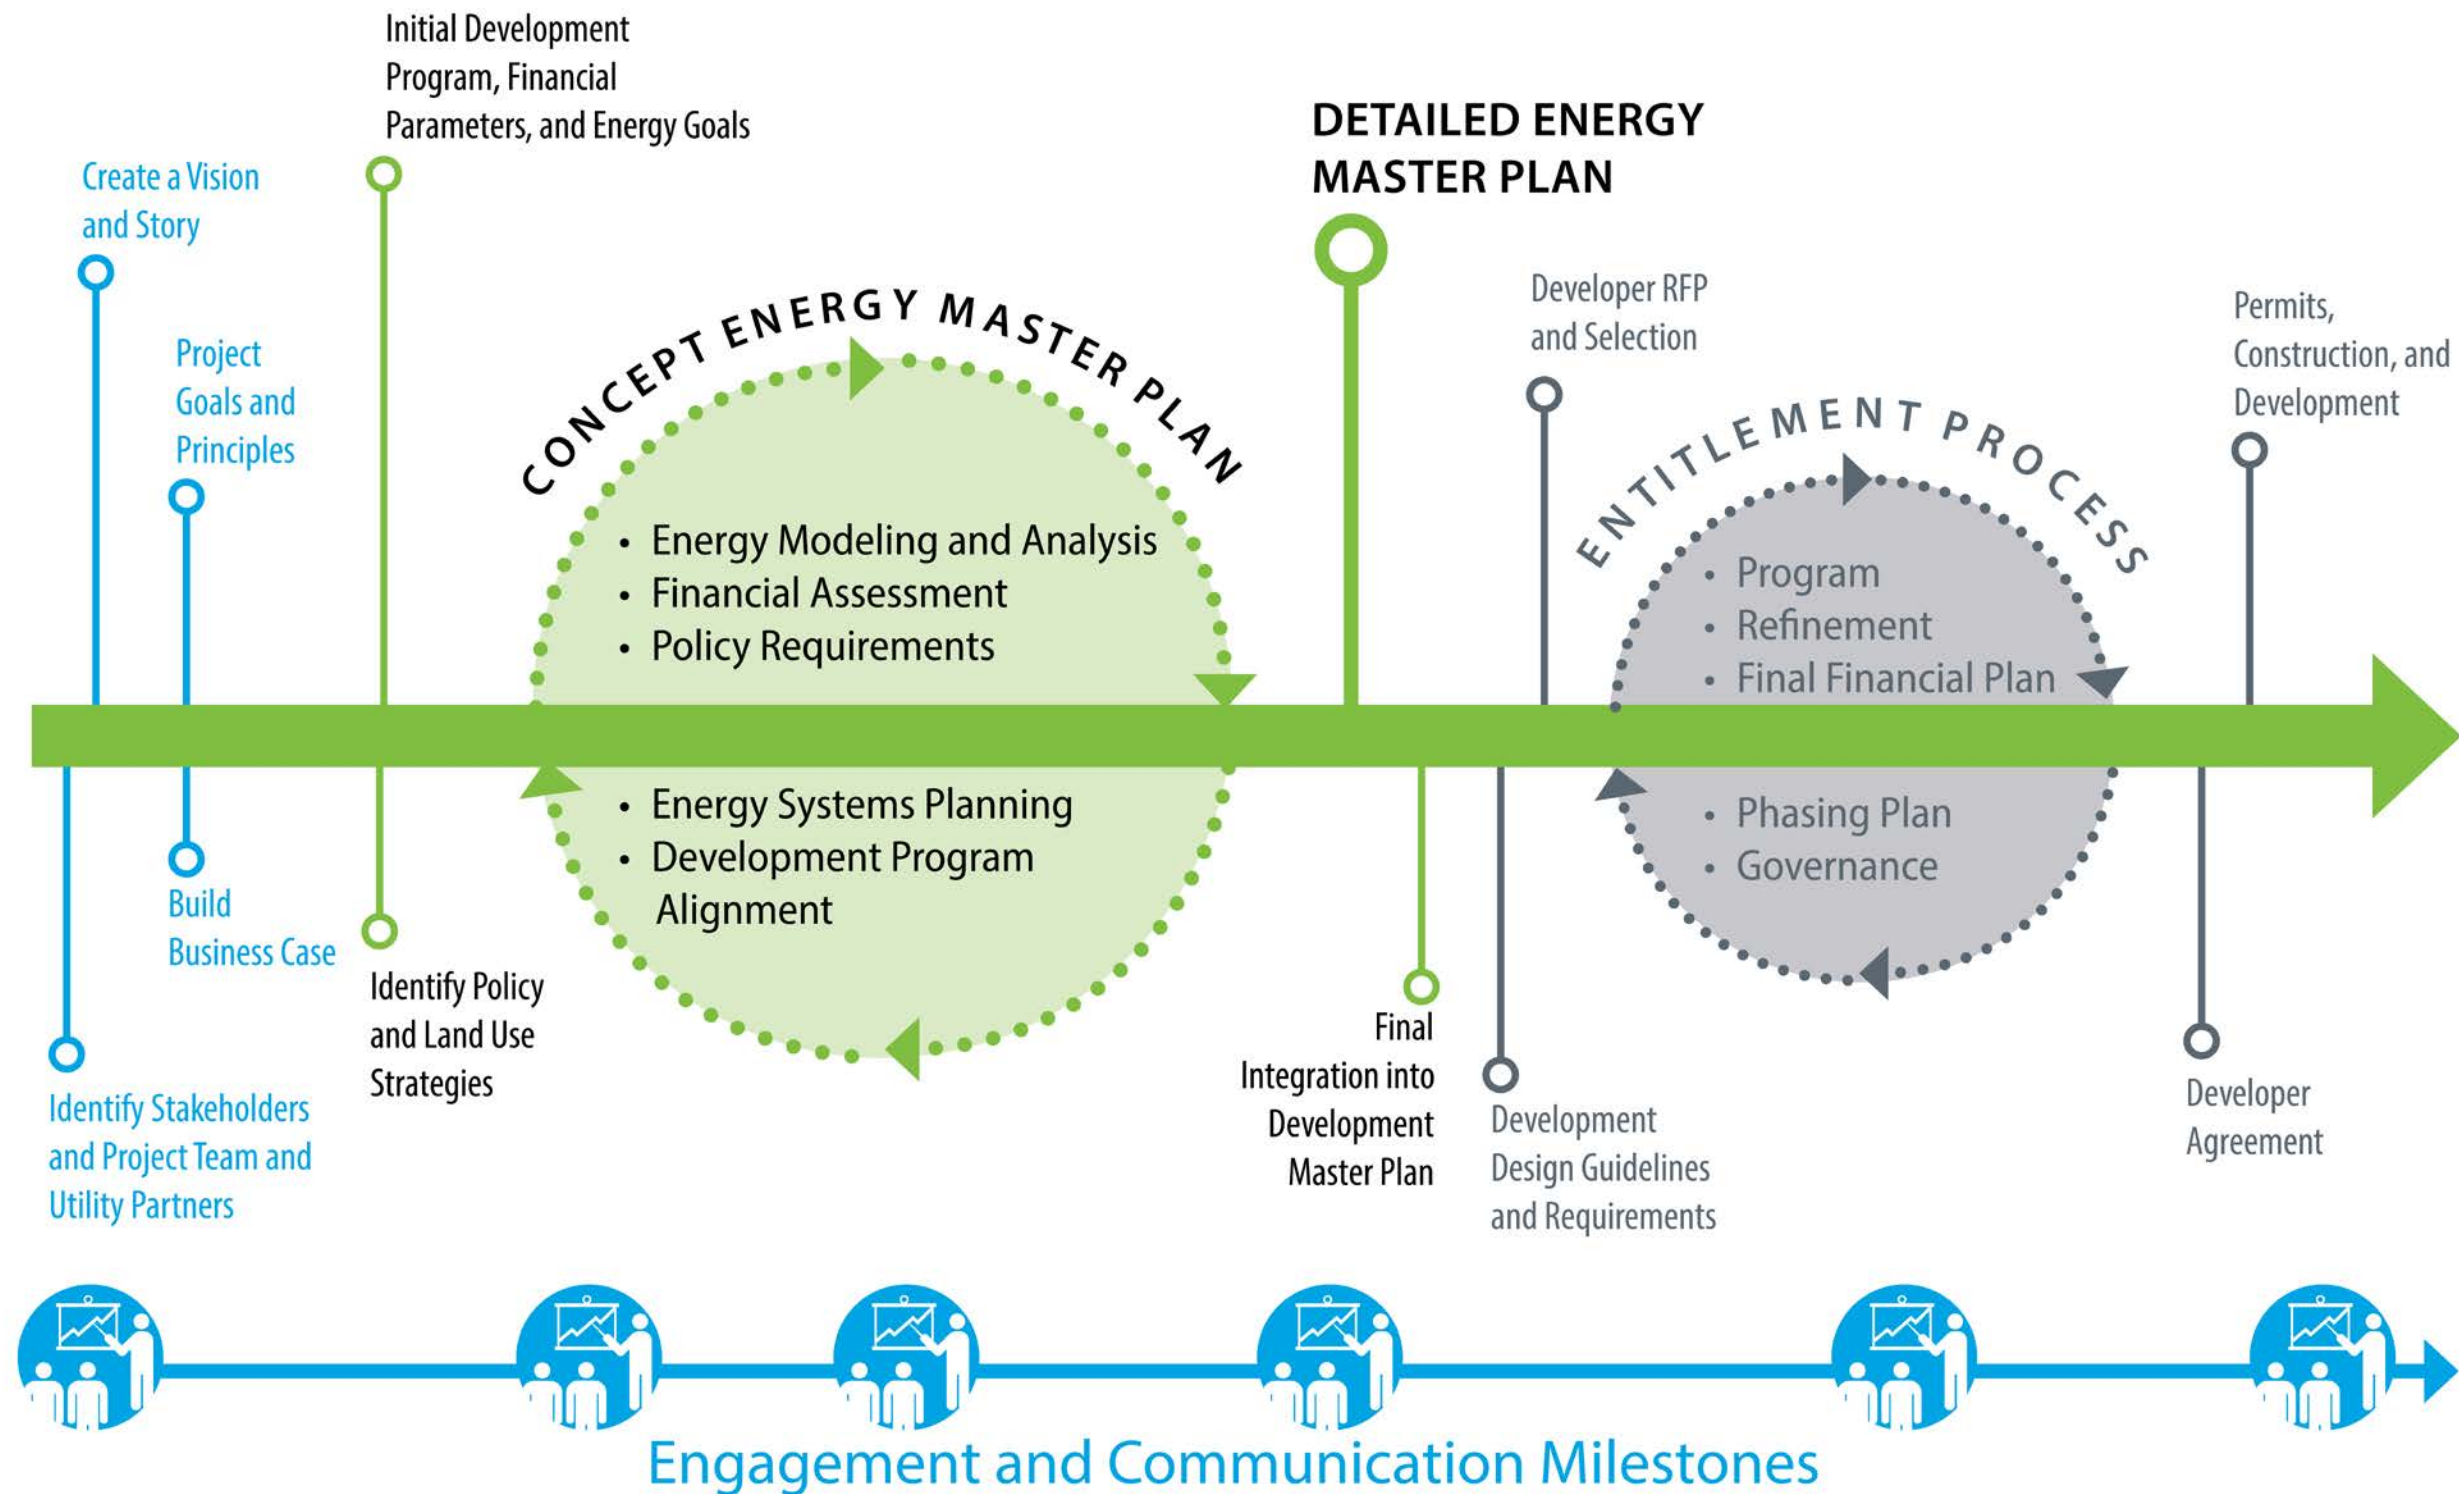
Initial Development Program, Financial Parameters, and Energy Goals

Create a Vision and Story

Project Goals and Principles

CONCEPT ENERGY MASTER PLAN

- Energy Modeling and Analysis
- Financial Assessment
- Policy Requirements

DETAILED ENERGY MASTER PLAN

Developer RFP and Selection

Permits, Construction, and Development

ENTITLEMENT PROCESS

- Program
- Refinement
- Final Financial Plan

- Energy Systems Planning
- Development Program Alignment

- Phasing Plan
- Governance

Build Business Case

Identify Policy and Land Use Strategies

Identify Stakeholders and Project Team and Utility Partners

Final Integration into Development Master Plan

Development Design Guidelines and Requirements

Developer Agreement

Engagement and Communication Milestones